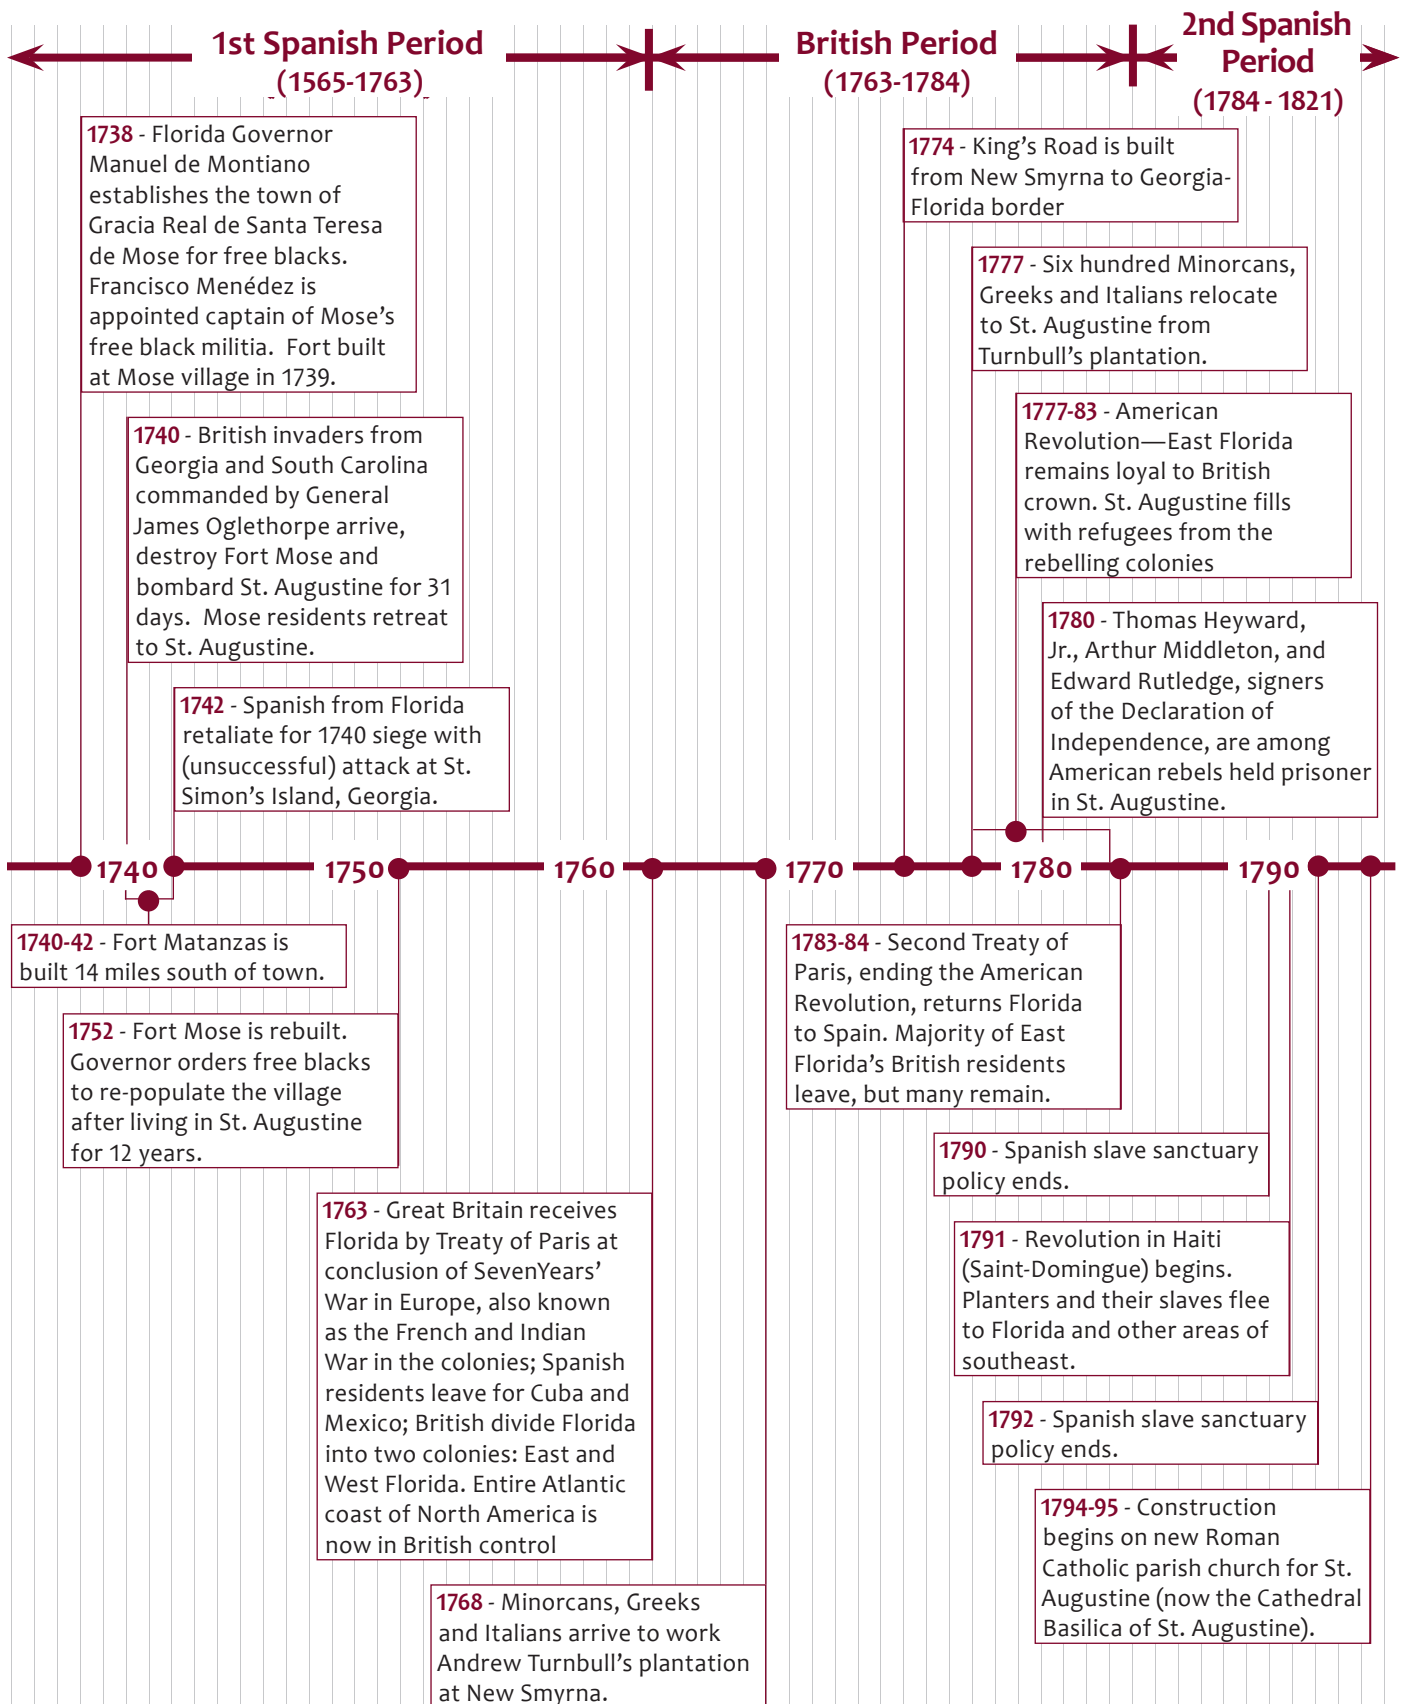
1st Spanish Period (1565-1763)

British Period (1763-1784)

2nd Spanish Period (1784 - 1821)

1738 - Florida Governor Manuel de Montiano establishes the town of Gracia Real de Santa Teresa de Mose for free blacks. Francisco Menédez is appointed captain of Mose's free black militia. Fort built at Mose village in 1739.

1740 - British invaders from Georgia and South Carolina commanded by General James Oglethorpe arrive, destroy Fort Mose and bombard St. Augustine for 31 days. Mose residents retreat to St. Augustine.

1742 - Spanish from Florida retaliate for 1740 siege with (unsuccessful) attack at St. Simon's Island, Georgia.

1774 - King's Road is built from New Smyrna to Georgia-Florida border

1777 - Six hundred Minorcans, Greeks and Italians relocate to St. Augustine from Turnbull's plantation.

1777-83 - American Revolution—East Florida remains loyal to British crown. St. Augustine fills with refugees from the rebelling colonies

1780 - Thomas Heyward, Jr., Arthur Middleton, and Edward Rutledge, signers of the Declaration of Independence, are among American rebels held prisoner in St. Augustine.

1740 1750 1760 1770 1780 1790

1740-42 - Fort Matanzas is built 14 miles south of town.

1752 - Fort Mose is rebuilt. Governor orders free blacks to re-populate the village after living in St. Augustine for 12 years.

1763 - Great Britain receives Florida by Treaty of Paris at conclusion of SevenYears' War in Europe, also known as the French and Indian War in the colonies; Spanish residents leave for Cuba and Mexico; British divide Florida into two colonies: East and West Florida. Entire Atlantic coast of North America is now in British control

1768 - Minorcans, Greeks and Italians arrive to work Andrew Turnbull's plantation at New Smyrna.

1783-84 - Second Treaty of Paris, ending the American Revolution, returns Florida to Spain. Majority of East Florida's British residents leave, but many remain.

1790 - Spanish slave sanctuary policy ends.

1791 - Revolution in Haiti (Saint-Domingue) begins. Planters and their slaves flee to Florida and other areas of southeast.

1792 - Spanish slave sanctuary policy ends.

1794-95 - Construction begins on new Roman Catholic parish church for St. Augustine (now the Cathedral Basilica of St. Augustine).